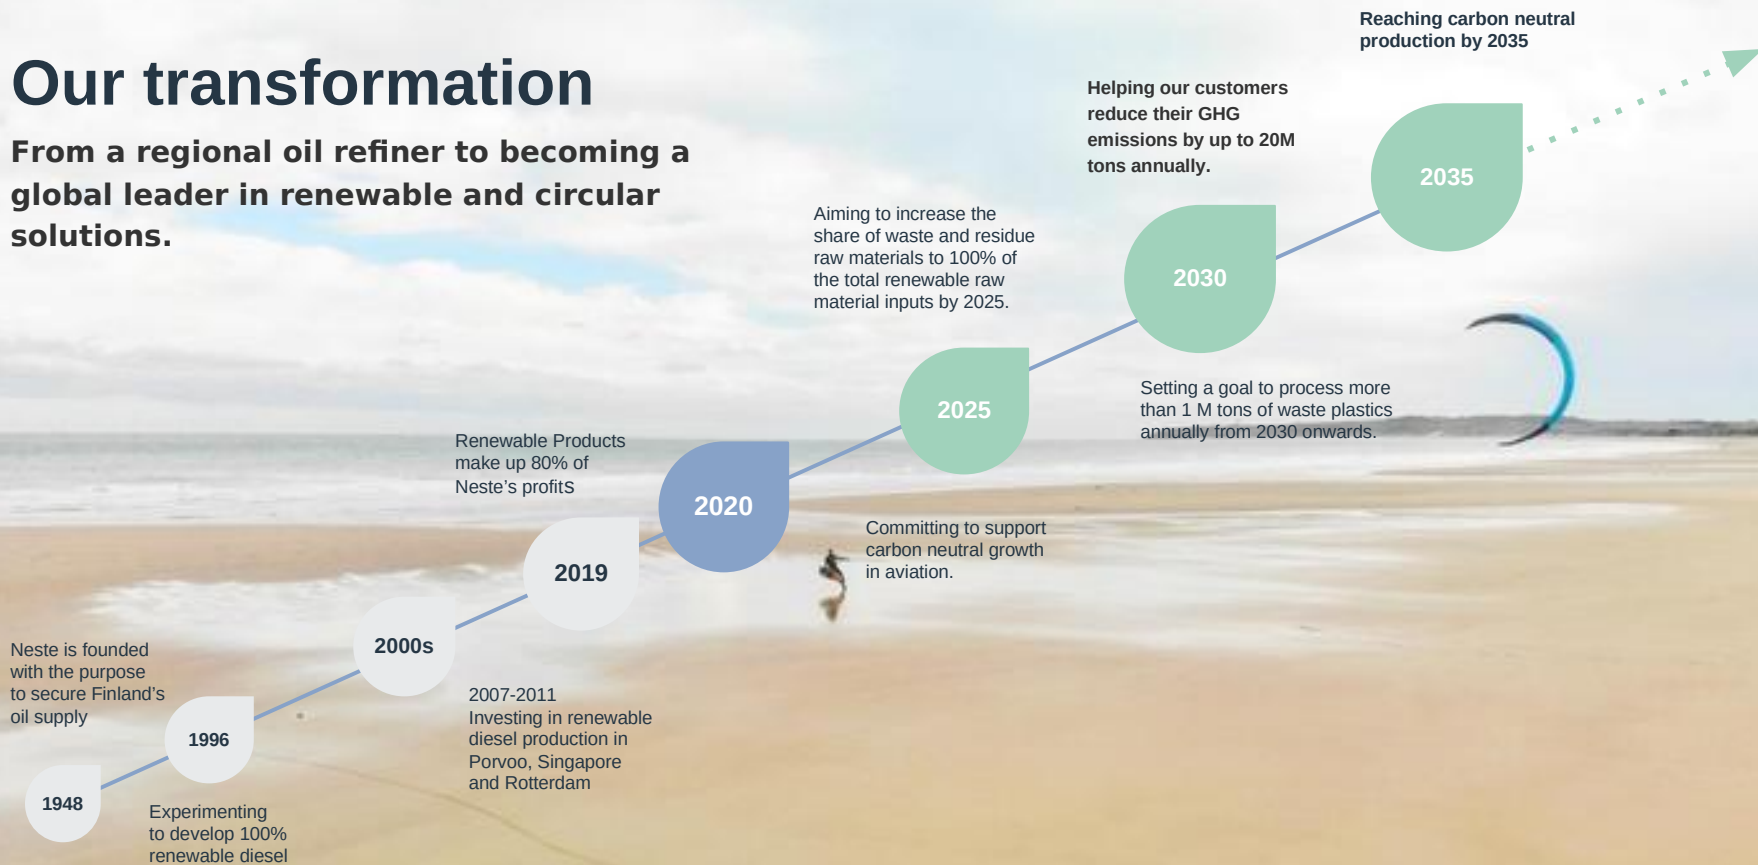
Our transformation

From a regional oil refiner to becoming a global leader in renewable and circular solutions.

Neste is founded with the purpose to secure Finland's oil supply

1948

1996

Experimenting to develop 100% renewable diesel

2000s

2007-2011
Investing in renewable diesel production in Porvoo, Singapore and Rotterdam

2019

Renewable Products make up 80% of Neste's profitS

2020

Committing to support carbon neutral growth in aviation.

2025

Aiming to increase the share of waste and residue raw materials to 100% of the total renewable raw material inputs by 2025.

2030

Setting a goal to process more than 1 M tons of waste plastics annually from 2030 onwards.

Helping our customers reduce their GHG emissions by up to 20M tons annually.

2035

Reaching carbon neutral production by 2035